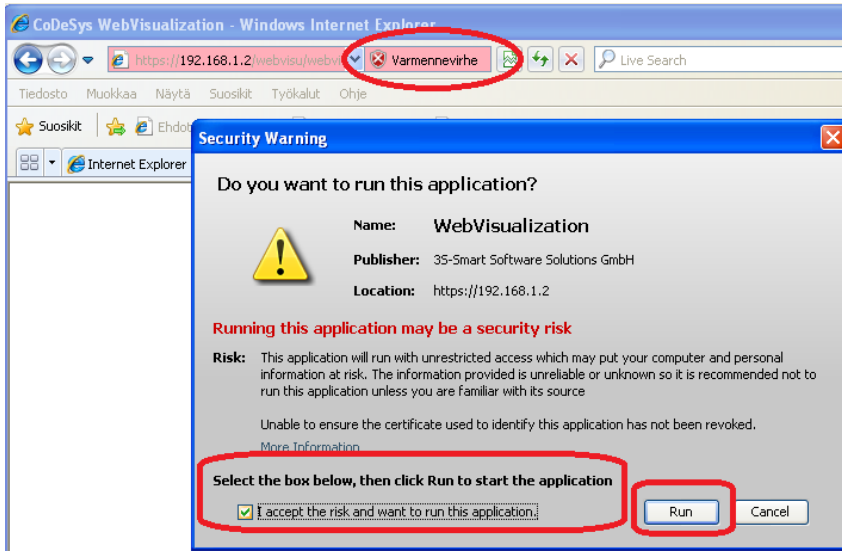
CoDeSys WebVisualization - Windows Internet Explorer

https://192.168.1.2/webvisu/webvi

Varmennevirhe

Live Search

Tiedosto Muokkaa Näytä Suosikit Työkalut Ohje

Suosikit

Ehdot

Internet Explorer

Security Warning

Do you want to run this application?

Name: WebVisualization

Publisher: 3S-Smart Software Solutions GmbH

Location: https://192.168.1.2

Running this application may be a security risk

Risk: This application will run with unrestricted access which may put your computer and personal information at risk. The information provided is unreliable or unknown so it is recommended not to run this application unless you are familiar with its source

Unable to ensure the certificate used to identify this application has not been revoked.

More Information

Select the box below, then click Run to start the application

I accept the risk and want to run this application.

Run

Cancel